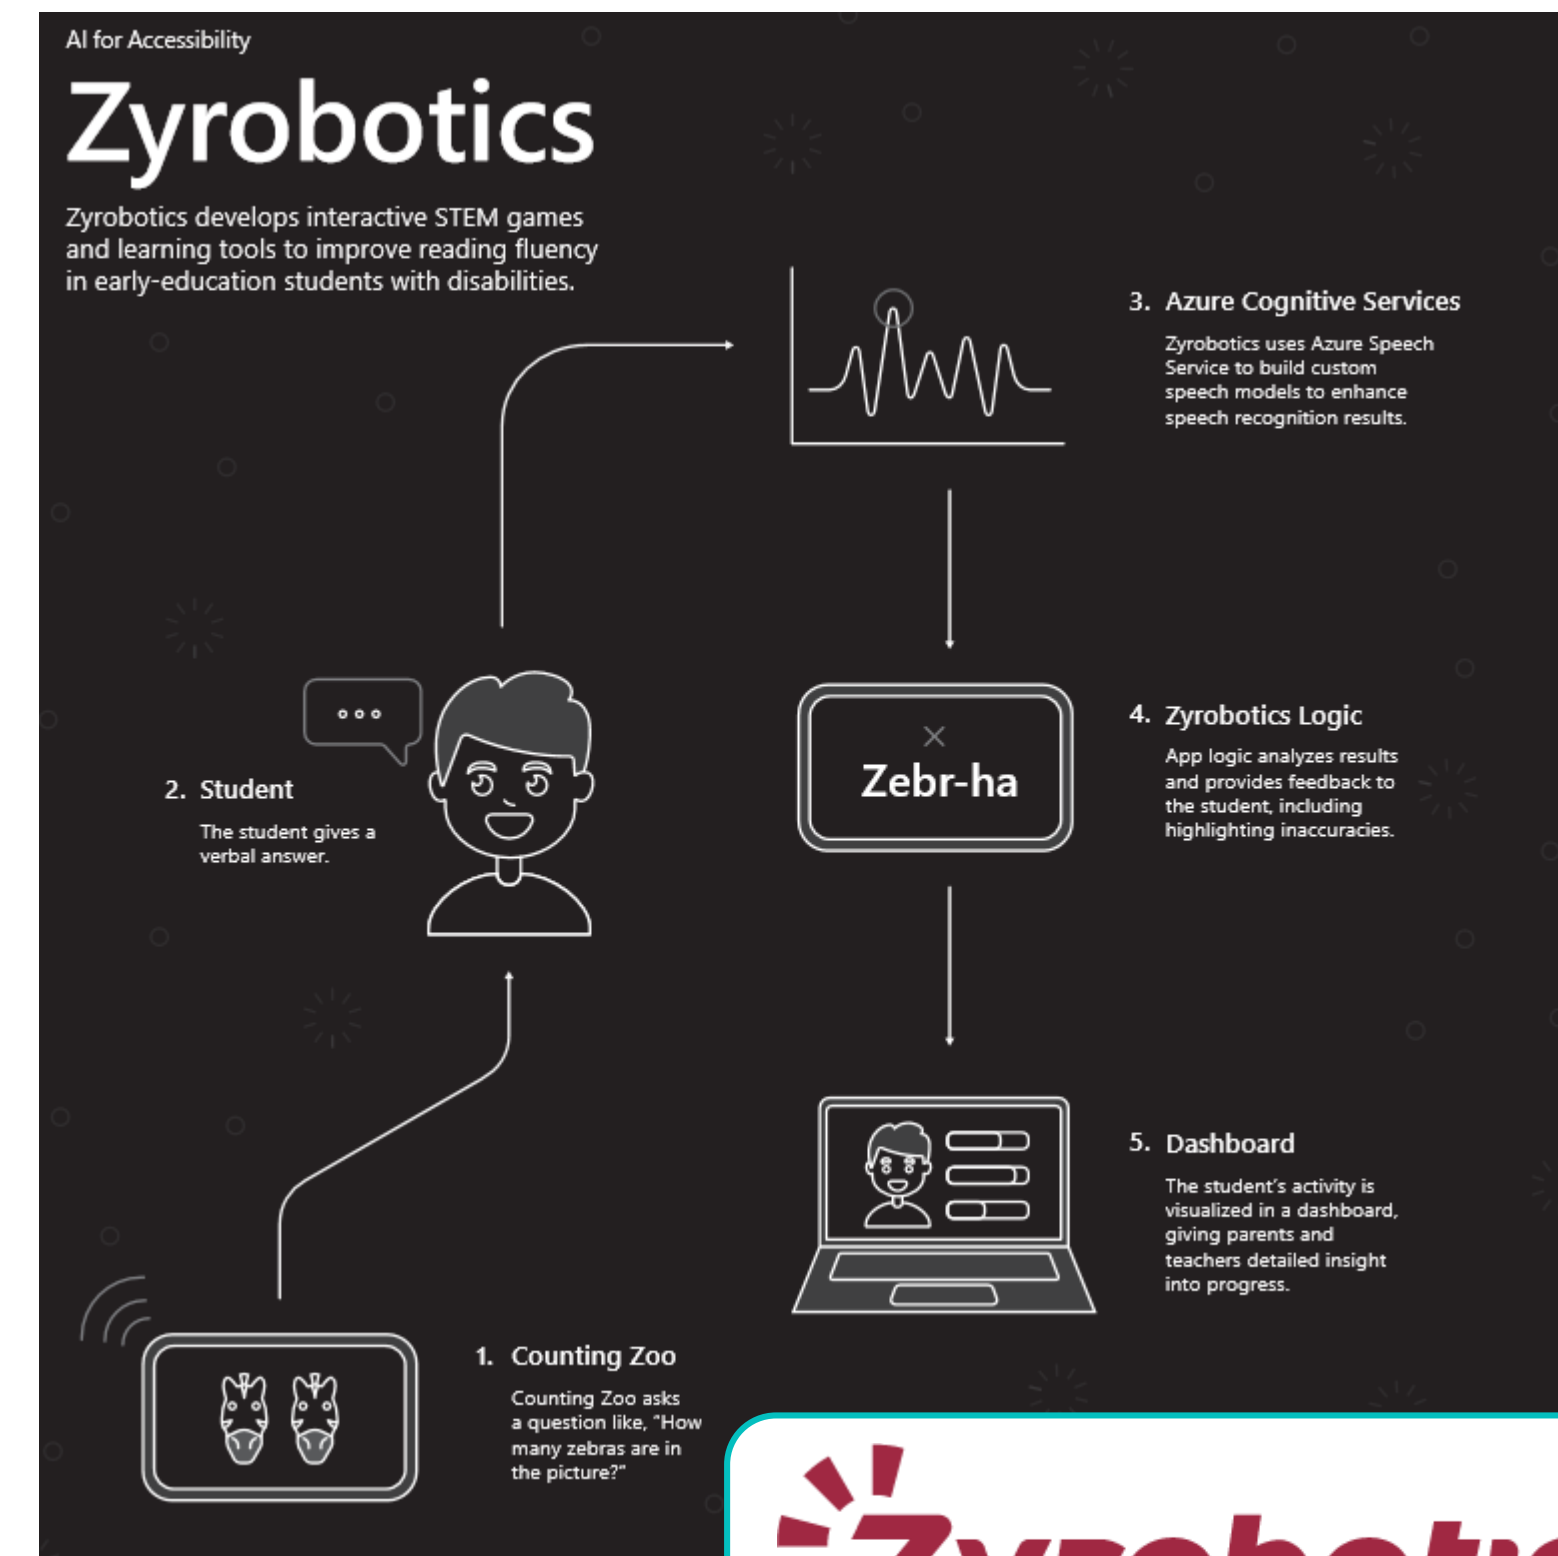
AI for Accessibility

Zyrobotics

Zyrobotics develops interactive STEM games and learning tools to improve reading fluency in early-education students with disabilities.

3. Azure Cognitive Services

Zyrobotics uses Azure Speech Service to build custom speech models to enhance speech recognition results.

2. Student

The student gives a verbal answer.

Zebr-ha

4. Zyrobotics Logic

App logic analyzes results and provides feedback to the student, including highlighting inaccuracies.

5. Dashboard

The student's activity is visualized in a dashboard, giving parents and teachers detailed insight into progress.

1. Counting Zoo

Counting Zoo asks a question like, "How many zebras are in the picture?"

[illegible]